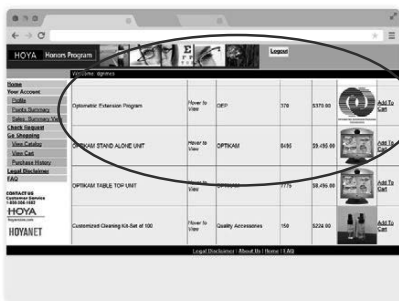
HOYA Honors Program

Logout

Welcome: dgrimes

Home
Your Account
Profile
Points Summary
Sales Summary View
Check Inquest
Go Shopping
View Catalog
View Cart
Purchase History
Legal Disclaimer
FAQ

CONTACT US
Customer Service
1-800-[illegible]

HOYA
hoyavision.com

HOYANET

| Optometric Extension Program | Hover to View | OEP | 370 | $370.00 | Add To Cart |
|---|---|---|---|---|---|
| OPTIKAM STAND ALONE UNIT | Hover to View | OPTIKAM | 8490 | $9,490.00 | Add To Cart |
| OPTIKAM TABLE TOP UNIT | Hover to View | OPTIKAM | 7775 | $9,496.00 | Add To Cart |
| Customized Cleaning Kit-Set of 100 | Hover to View | Quality Accessories | 150 | $224.00 | Add To Cart |

Legal Disclaimer | About Us | Home | FAQ